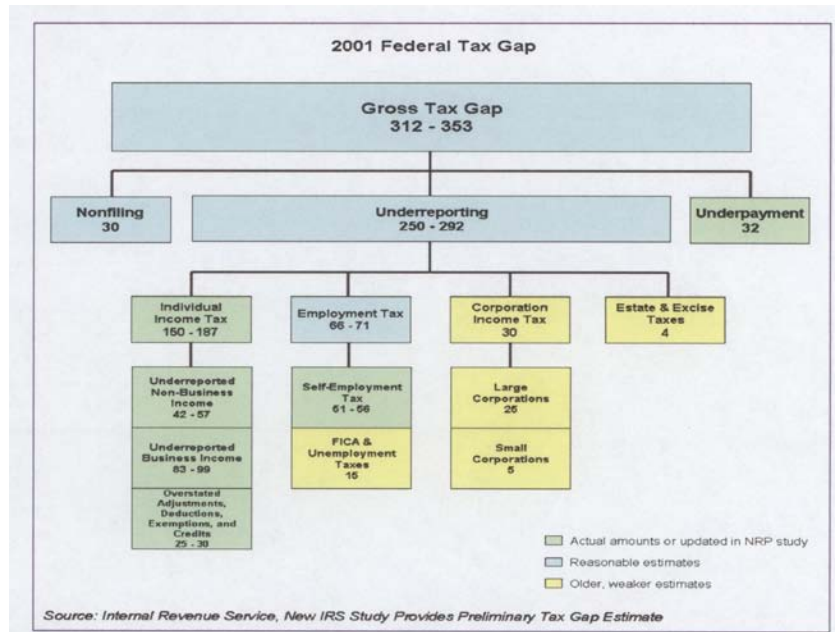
2001 Federal Tax Gap

Gross Tax Gap
312 - 353

Nonfiling
30

Underreporting
250 - 292

Underpayment
32

Individual Income Tax
150 - 187

Employment Tax
66 - 71

Corporation Income Tax
30

Estate & Excise Taxes
4

Underreported Non-Business Income
42 - 57

Underreported Business Income
83 - 99

Overstated Adjustments, Deductions, Exemptions, and Credits
25 - 30

Self-Employment Tax
51 - 56

FICA & Unemployment Taxes
15

Large Corporations
25

Small Corporations
5

Actual amounts or updated in NRP study

Reasonable estimates

Older, weaker estimates

Source: Internal Revenue Service, New IRS Study Provides Preliminary Tax Gap Estimate